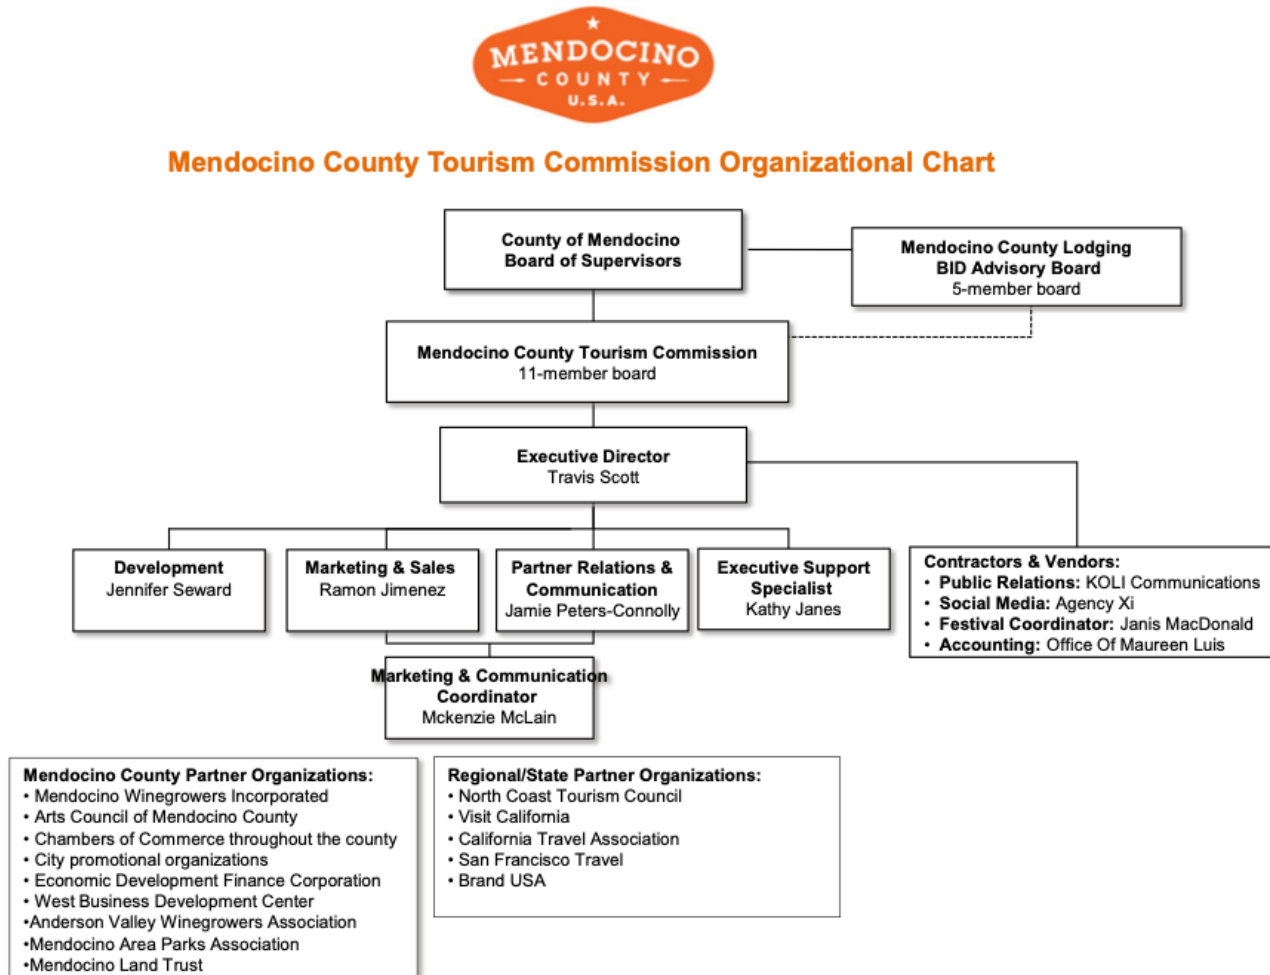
MENDOCINO
COUNTY
U.S.A.

Mendocino County Tourism Commission Organizational Chart

County of Mendocino
Board of Supervisors

Mendocino County Lodging
BID Advisory Board
5-member board

Mendocino County Tourism Commission
11-member board

Executive Director
Travis Scott

Development
Jennifer Seward

Marketing & Sales
Ramon Jimenez

Partner Relations & Communication
Jamie Peters-Connolly

Executive Support Specialist
Kathy Janes

Contractors & Vendors:
• Public Relations: KOLI Communications
• Social Media: Agency Xi
• Festival Coordinator: Janis MacDonald
• Accounting: Office Of Maureen Luis

Marketing & Communication Coordinator
Mckenzie McLain

Mendocino County Partner Organizations:
• Mendocino Winegrowers Incorporated
• Arts Council of Mendocino County
• Chambers of Commerce throughout the county
• City promotional organizations
• Economic Development Finance Corporation
• West Business Development Center
•Anderson Valley Winegrowers Association
•Mendocino Area Parks Association
•Mendocino Land Trust

Regional/State Partner Organizations:
• North Coast Tourism Council
• Visit California
• California Travel Association
• San Francisco Travel
• Brand USA